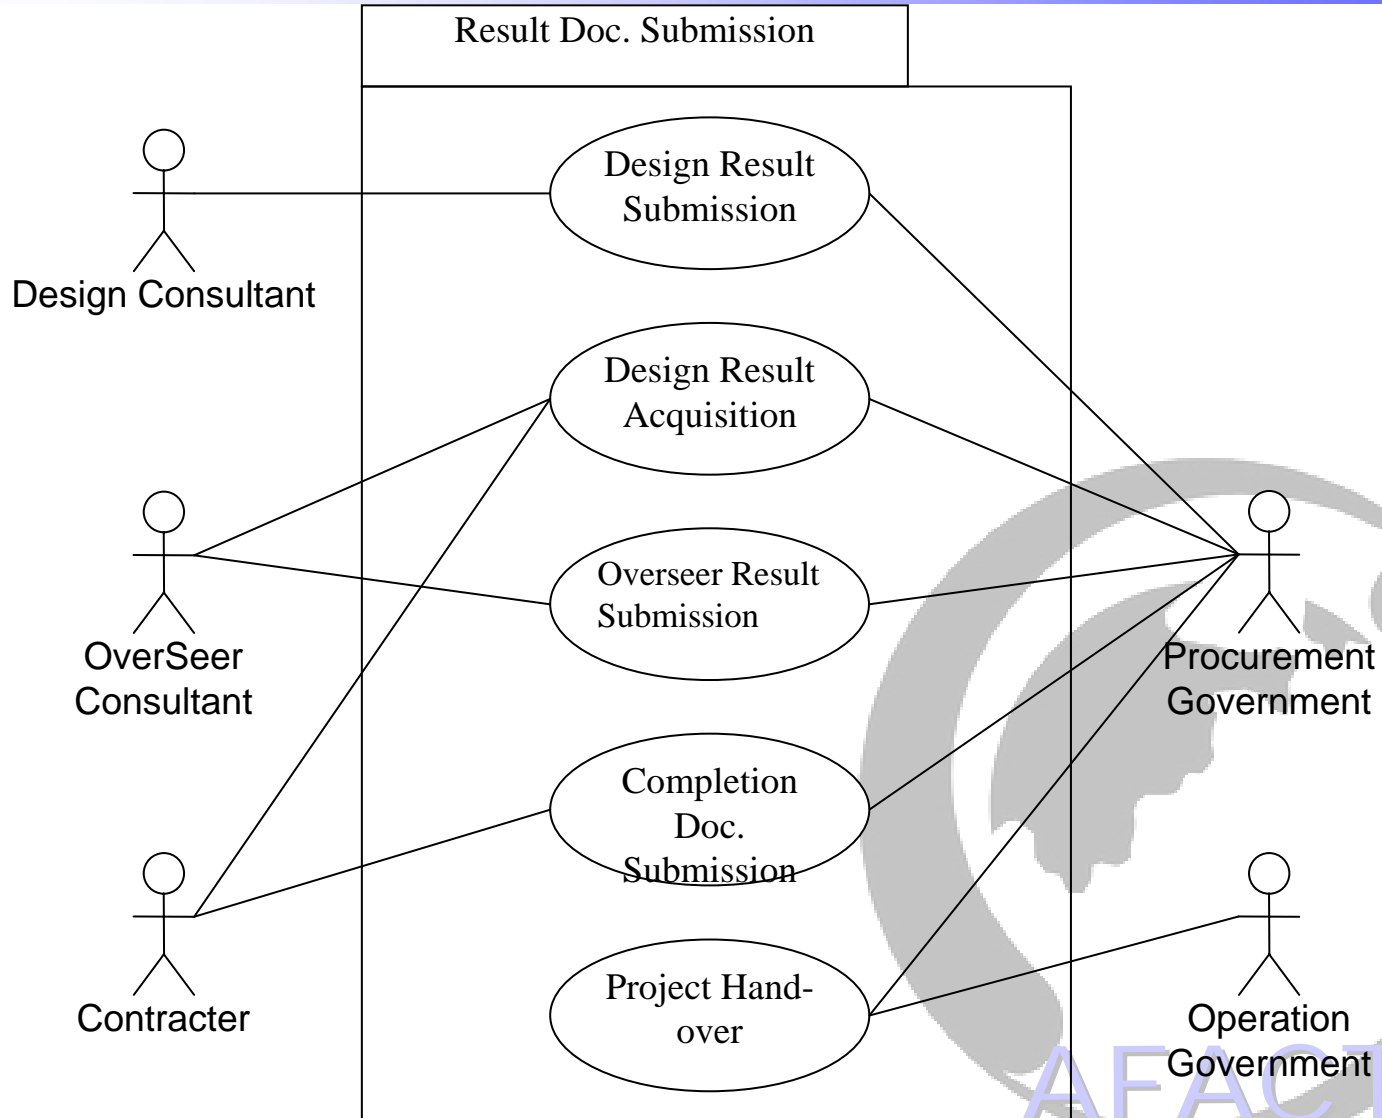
Result Doc. Submission

Design Result Submission

Design Consultant

Design Result Acquisition

Overseer Result Submission

OverSeer Consultant

Procurement Government

Completion Doc. Submission

Contracter

Project Hand-over

Operation Government

AFACT